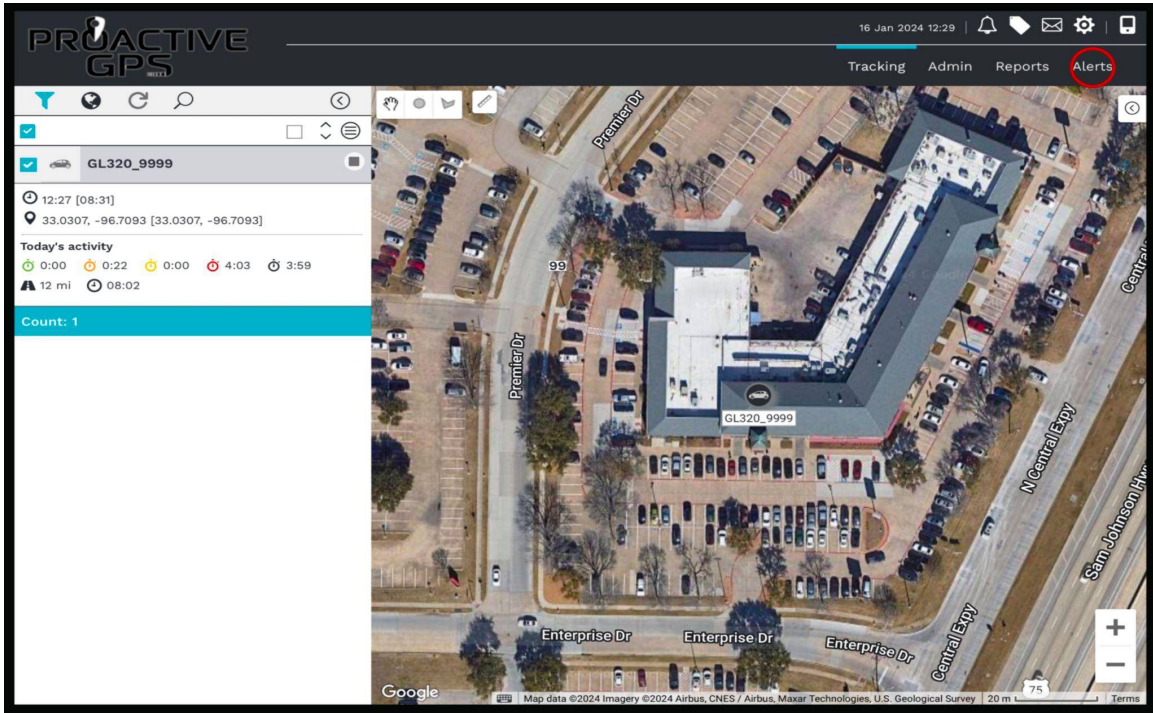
PROACTIVE GPS

16 Jan 2024 12:29

Tracking Admin Reports Alerts

GL320_9999

12:27 [08:31]
33.0307, -96.7093 [33.0307, -96.7093]

Today's activity
0:00 0:22 0:00 4:03 3:59
12 mi 08:02

Count: 1

Premier Dr
99
Premier Dr
GL320_9999
Central
N Central Expy
Sam Johnson Hwy
Enterprise Dr
Enterprise Dr
Enterprise Dr
Central Expy
75
+
−
Google
Map data ©2024 Imagery ©2024 Airbus, CNES / Airbus, Maxar Technologies, U.S. Geological Survey
20 m
Terms